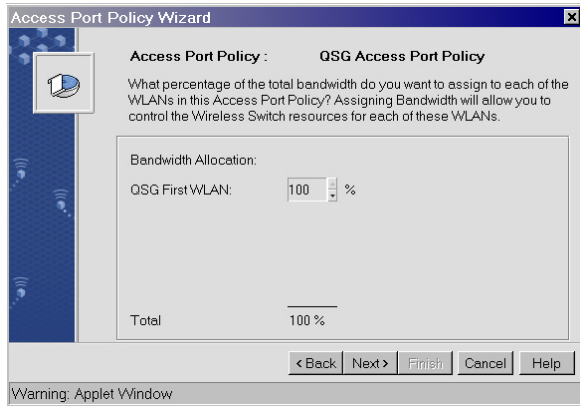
Access Port Policy Wizard

Access Port Policy : QSG Access Port Policy

What percentage of the total bandwidth do you want to assign to each of the WLANs in this Access Port Policy? Assigning Bandwidth will allow you to control the Wireless Switch resources for each of these WLANs.

Bandwidth Allocation:

QSG First WLAN: 100 %

Total 100 %

< Back Next > Finish Cancel Help

Warning: Applet Window